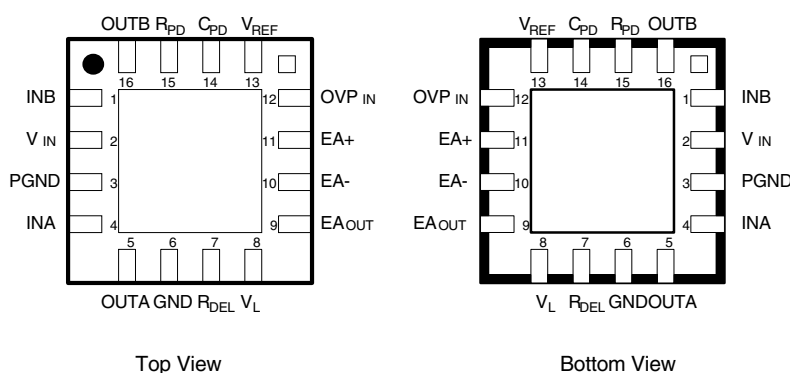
OUTB $R_{PD}$ $C_{PD}$ $V_{REF}$

16 15 14 13

INB 1
V IN 2
PGND 3
INA 4

12 OVP IN
11 EA+
10 EA-
9 EA OUT

5 6 7 8

OUTA GND $R_{DEL}$ $V_L$

Top View

$V_{REF}$ $C_{PD}$ $R_{PD}$ OUTB

13 14 15 16

OVP IN 12
EA+ 11
EA- 10
EA OUT 9

1 INB
2 V IN
3 PGND
4 INA

8 7 6 5

$V_L$ $R_{DEL}$ GNDOUTA

Bottom View